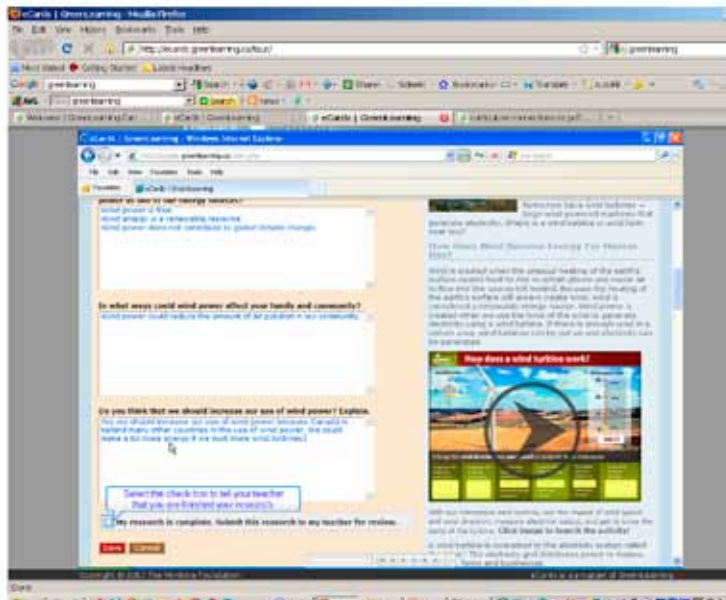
eCards | GreenLearning - Mozilla Firefox
File Edit View History Bookmarks Tools Help
http://ecards.greenlearning.ca/tour/
Most Visited Getting Started Latest Headlines
Welcome | GreenLearning.Can... eCards | GreenLearning eCards | GreenLearning
eCards | GreenLearning - Windows Internet Explorer
File Edit View Favorites Tools Help
Favorites eCards | GreenLearning
power as one of our energy sources?
Wind power is free.
Wind energy is a renewable resource.
Wind power does not contribute to global climate change.
In what ways could wind power affect your family and community?
Wind power could reduce the amount of air pollution in our community.
Do you think that we should increase our use of wind power? Explain.
Yes, we should increase our use of wind power because Canada is behind many other countries in the use of wind power. We could make a lot more energy if we built more wind turbines.
Select the check box to tell your teacher that you are finished your research.
My research is complete. Submit this research to my teacher for review.
Save Cancel
Sometimes have wind turbines — huge wind-powered machines that generate electricity. Where is a wind turbine or wind farm near you?
How Does Wind Become Energy For Homes Use?
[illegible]
How does a wind turbine work?
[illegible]
Click Here to launch the activity!
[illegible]
Copyright © 2011 The Pembina Foundation
eCards is a program of GreenLearning
Done